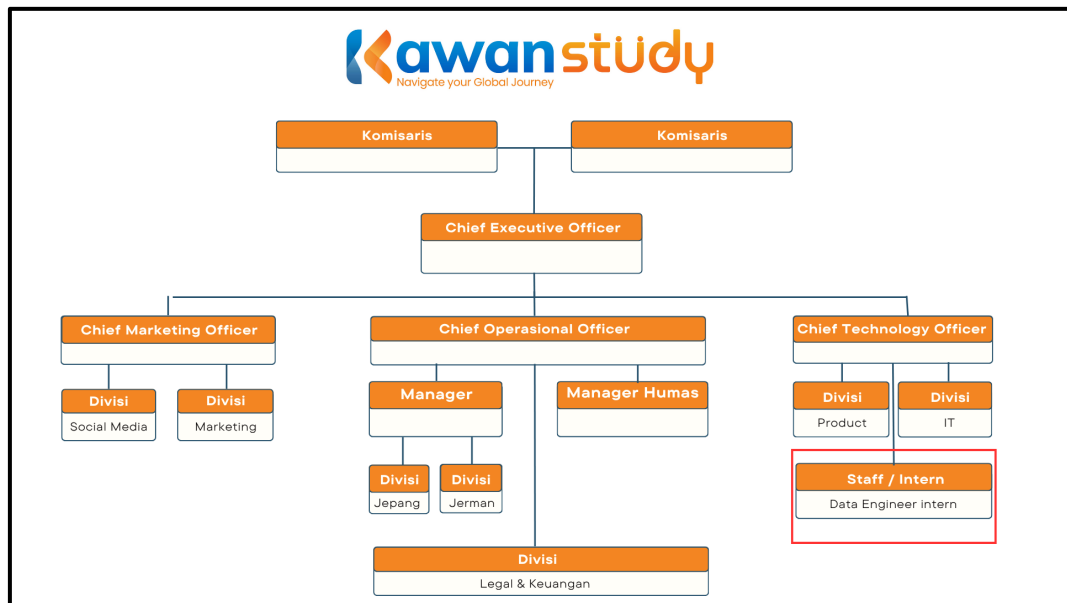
Kawan study
Navigate your Global Journey

Komisaris

Komisaris

Chief Executive Officer

Chief Marketing Officer

Divisi
Social Media

Divisi
Marketing

Chief Operasional Officer

Manager

Divisi
Jepang

Divisi
Jerman

Manager Humas

Divisi
Legal & Keuangan

Chief Technology Officer

Divisi
Product

Divisi
IT

Staff / Intern
Data Engineer intern